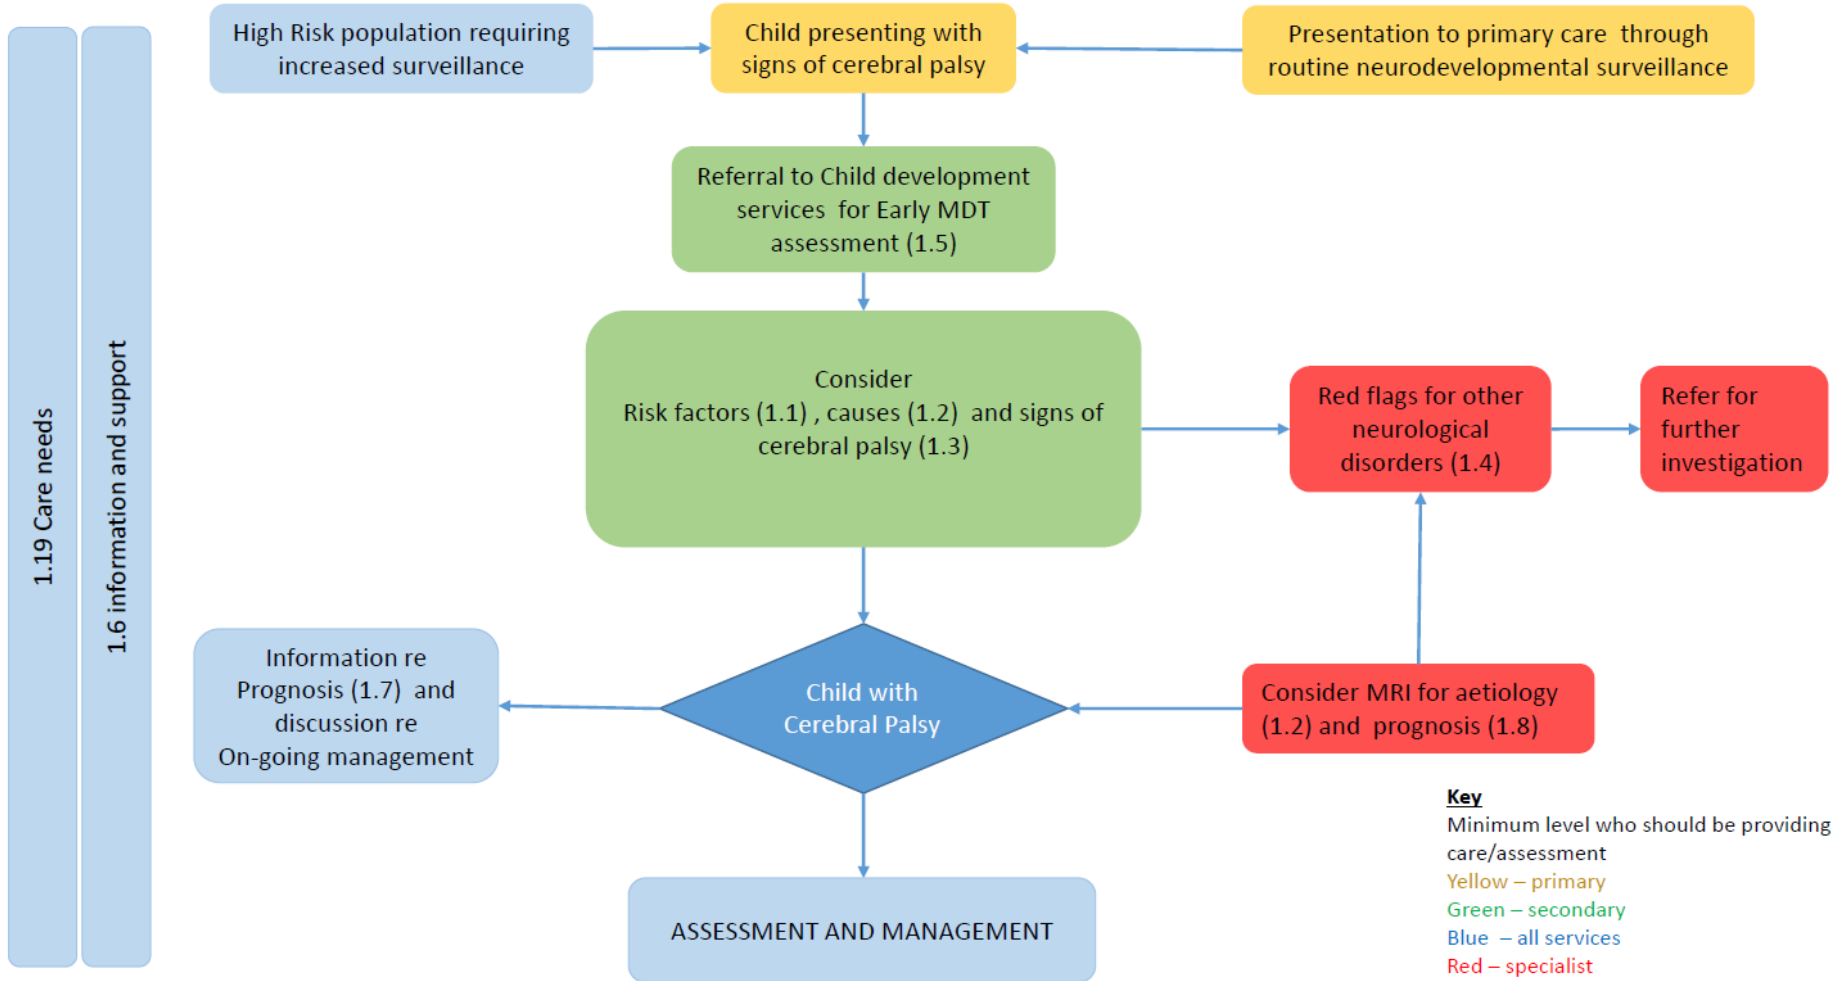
1.19 Care needs

1.6 information and support

High Risk population requiring increased surveillance

Child presenting with signs of cerebral palsy

Presentation to primary care through routine neurodevelopmental surveillance

Referral to Child development services for Early MDT assessment (1.5)

Consider
Risk factors (1.1) , causes (1.2) and signs of cerebral palsy (1.3)

Red flags for other neurological disorders (1.4)

Refer for further investigation

Information re Prognosis (1.7) and discussion re On-going management

Child with Cerebral Palsy

Consider MRI for aetiology (1.2) and prognosis (1.8)

ASSESSMENT AND MANAGEMENT

Key
Minimum level who should be providing care/assessment
Yellow – primary
Green – secondary
Blue – all services
Red – specialist